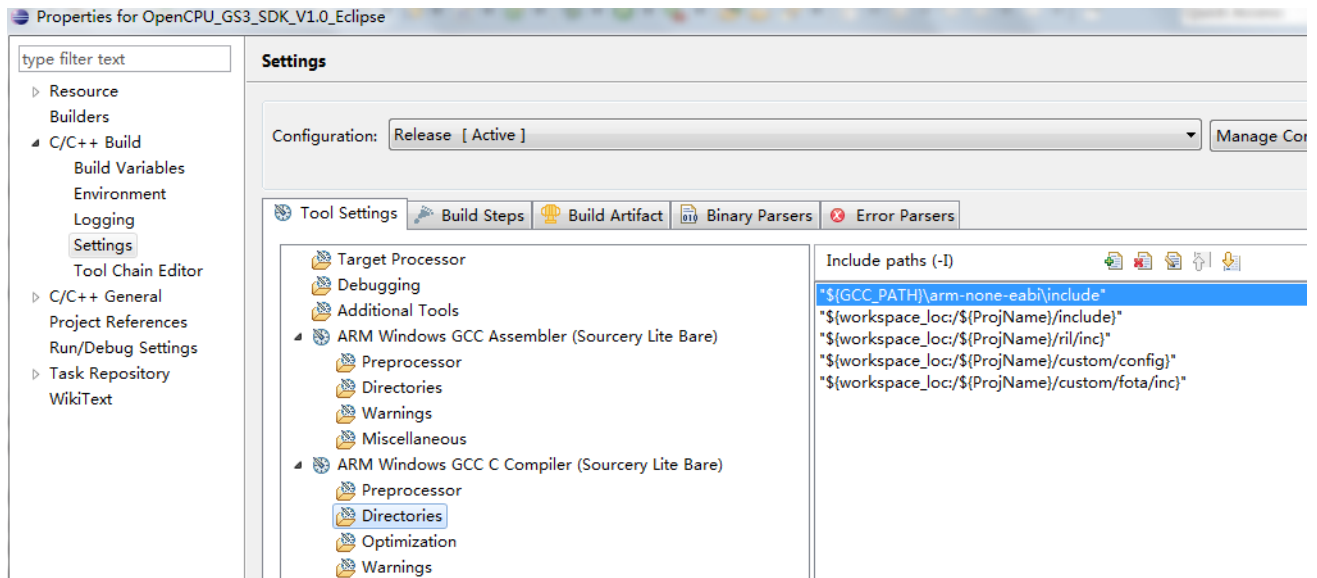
Properties for OpenCPU_GS3_SDK_V1.0_Eclipse

type filter text

Resource
Builders
C/C++ Build
Build Variables
Environment
Logging
Settings
Tool Chain Editor
C/C++ General
Project References
Run/Debug Settings
Task Repository
WikiText

Settings

Configuration: Release [ Active ]

Manage Co

Tool Settings
Build Steps
Build Artifact
Binary Parsers
Error Parsers

Target Processor
Debugging
Additional Tools
ARM Windows GCC Assembler (Sourcery Lite Bare)
Preprocessor
Directories
Warnings
Miscellaneous
ARM Windows GCC C Compiler (Sourcery Lite Bare)
Preprocessor
Directories
Optimization
Warnings

Include paths (-I)

"${GCC_PATH}\arm-none-eabi\include"
"${workspace_loc:/${ProjName}/include}"
"${workspace_loc:/${ProjName}/ril/inc}"
"${workspace_loc:/${ProjName}/custom/config}"
"${workspace_loc:/${ProjName}/custom/fota/inc}"